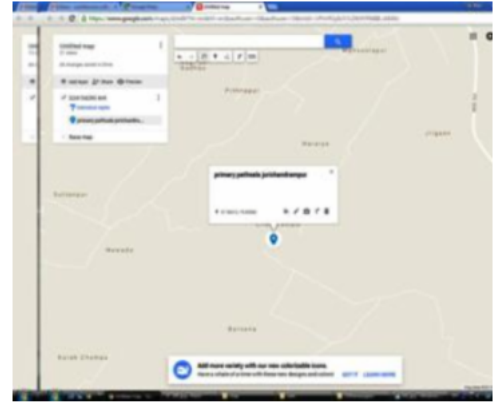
Untitled map

Add layer  Share  Preview

primary pathsala jorichandrapur

Base map

Pritinagar

Malaya

Jogeni

Sultanpur

Mowada

Barlana

Karak Chamba

primary pathsala jorichandrapur

Add more variety with our new colorizable icons.

GOT IT  LEARN MORE